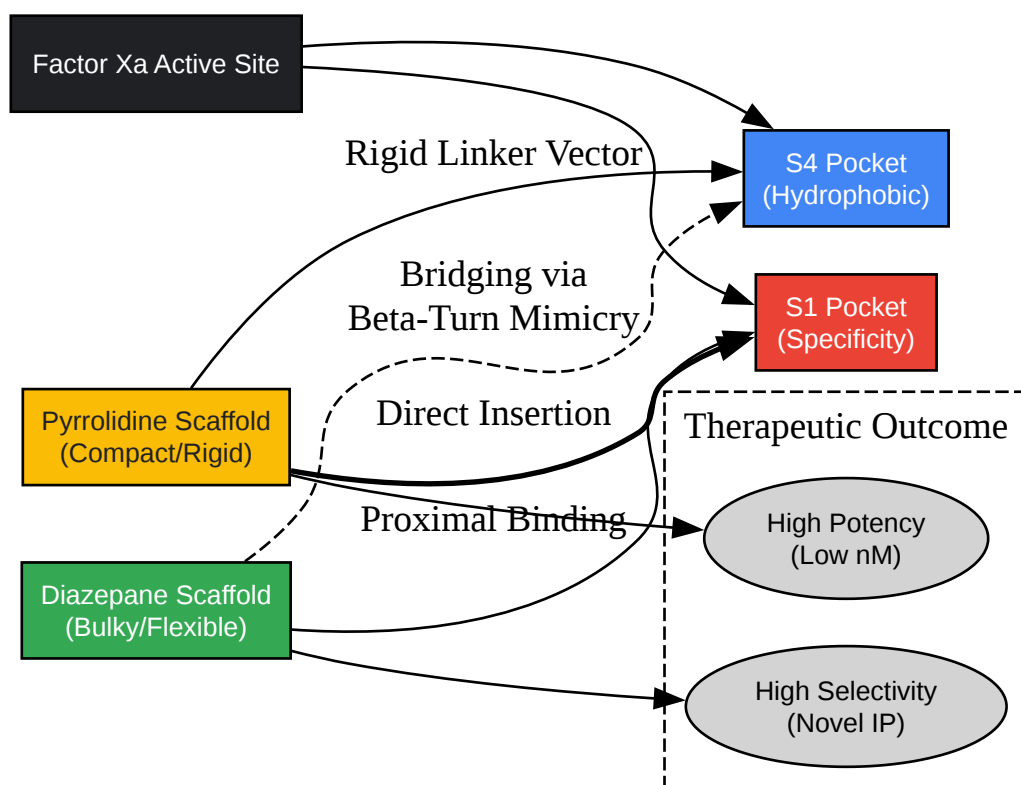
Factor Xa Active Site

S4 Pocket
(Hydrophobic)

Rigid Linker Vector

S1 Pocket
(Specificity)

Bridging via
Beta-Turn Mimicry

Direct Insertion

Therapeutic Outcome

Pyrrolidine Scaffold
(Compact/Rigid)

Proximal Binding

High Potency
(Low nM)

Diazepane Scaffold
(Bulky/Flexible)

High Selectivity
(Novel IP)